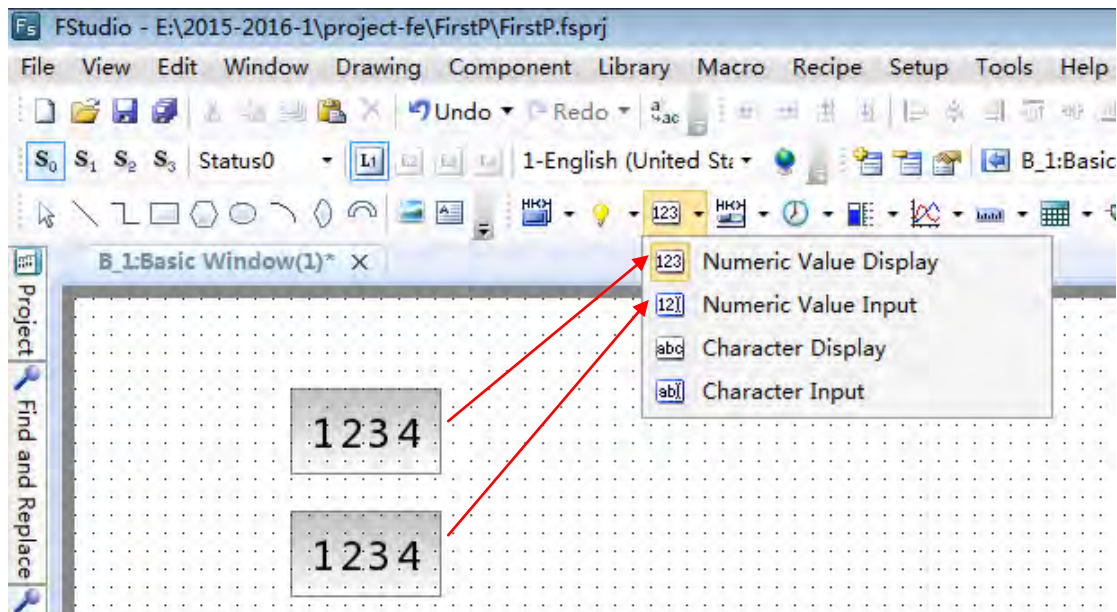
FS FStudio - E:\2015-2016-1\project-fe\FirstP\FirstP.fsprj

File View Edit Window Drawing Component Library Macro Recipe Setup Tools Help

Undo Redo

$S_0$ $S_1$ $S_2$ $S_3$ Status0 L1 1-English (United Sta B_1:Basic

123

B_1:Basic Window(1)* ×

Project

Find and Replace

123 Numeric Value Display
12 Numeric Value Input
abc Character Display
ab Character Input

1234

1234